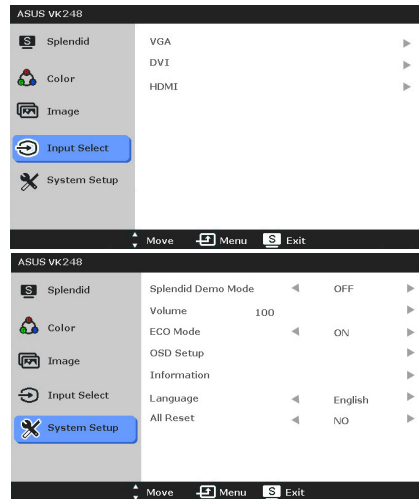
ASUS VK248

S Splendid
Color
Image
Input Select
System Setup

VGA
DVI
HDMI

Move Menu S Exit

ASUS VK248

S Splendid
Color
Image
Input Select
System Setup

Splendid Demo Mode OFF
Volume 100
ECO Mode ON
OSD Setup
Information
Language English
All Reset NO

Move Menu S Exit